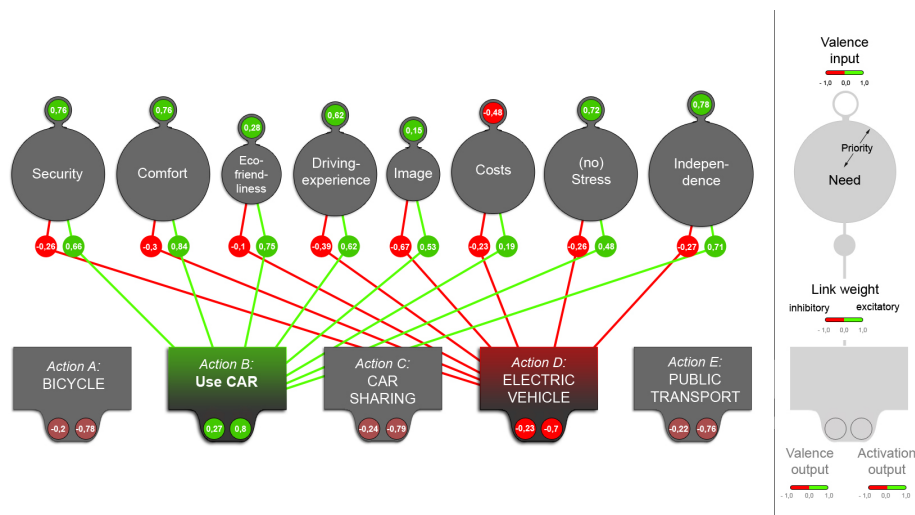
0,76
Security

0,76
Comfort

0,28
Eco-friendliness

0,62
Driving-experience

0,15
Image

-0,48
Costs

0,72
(no) Stress

0,78
Indepen-dence

-0,26 0,66
-0,3 0,84
-0,1 0,75
-0,39 0,62
-0,67 0,53
-0,23 0,19
-0,26 0,48
-0,27 0,71

Action A: BICYCLE
-0,2 -0,78

Action B: Use CAR
0,27 0,8

Action C: CAR SHARING
-0,24 -0,79

Action D: ELECTRIC VEHICLE
-0,23 -0,7

Action E: PUBLIC TRANSPORT
-0,22 -0,76

Valence input
- 1,0 0,0 1,0

Priority
Need

Link weight
inhibitory excitatory
- 1,0 0,0 1,0

Valence output
- 1,0 0,0 1,0

Activation output
- 1,0 0,0 1,0